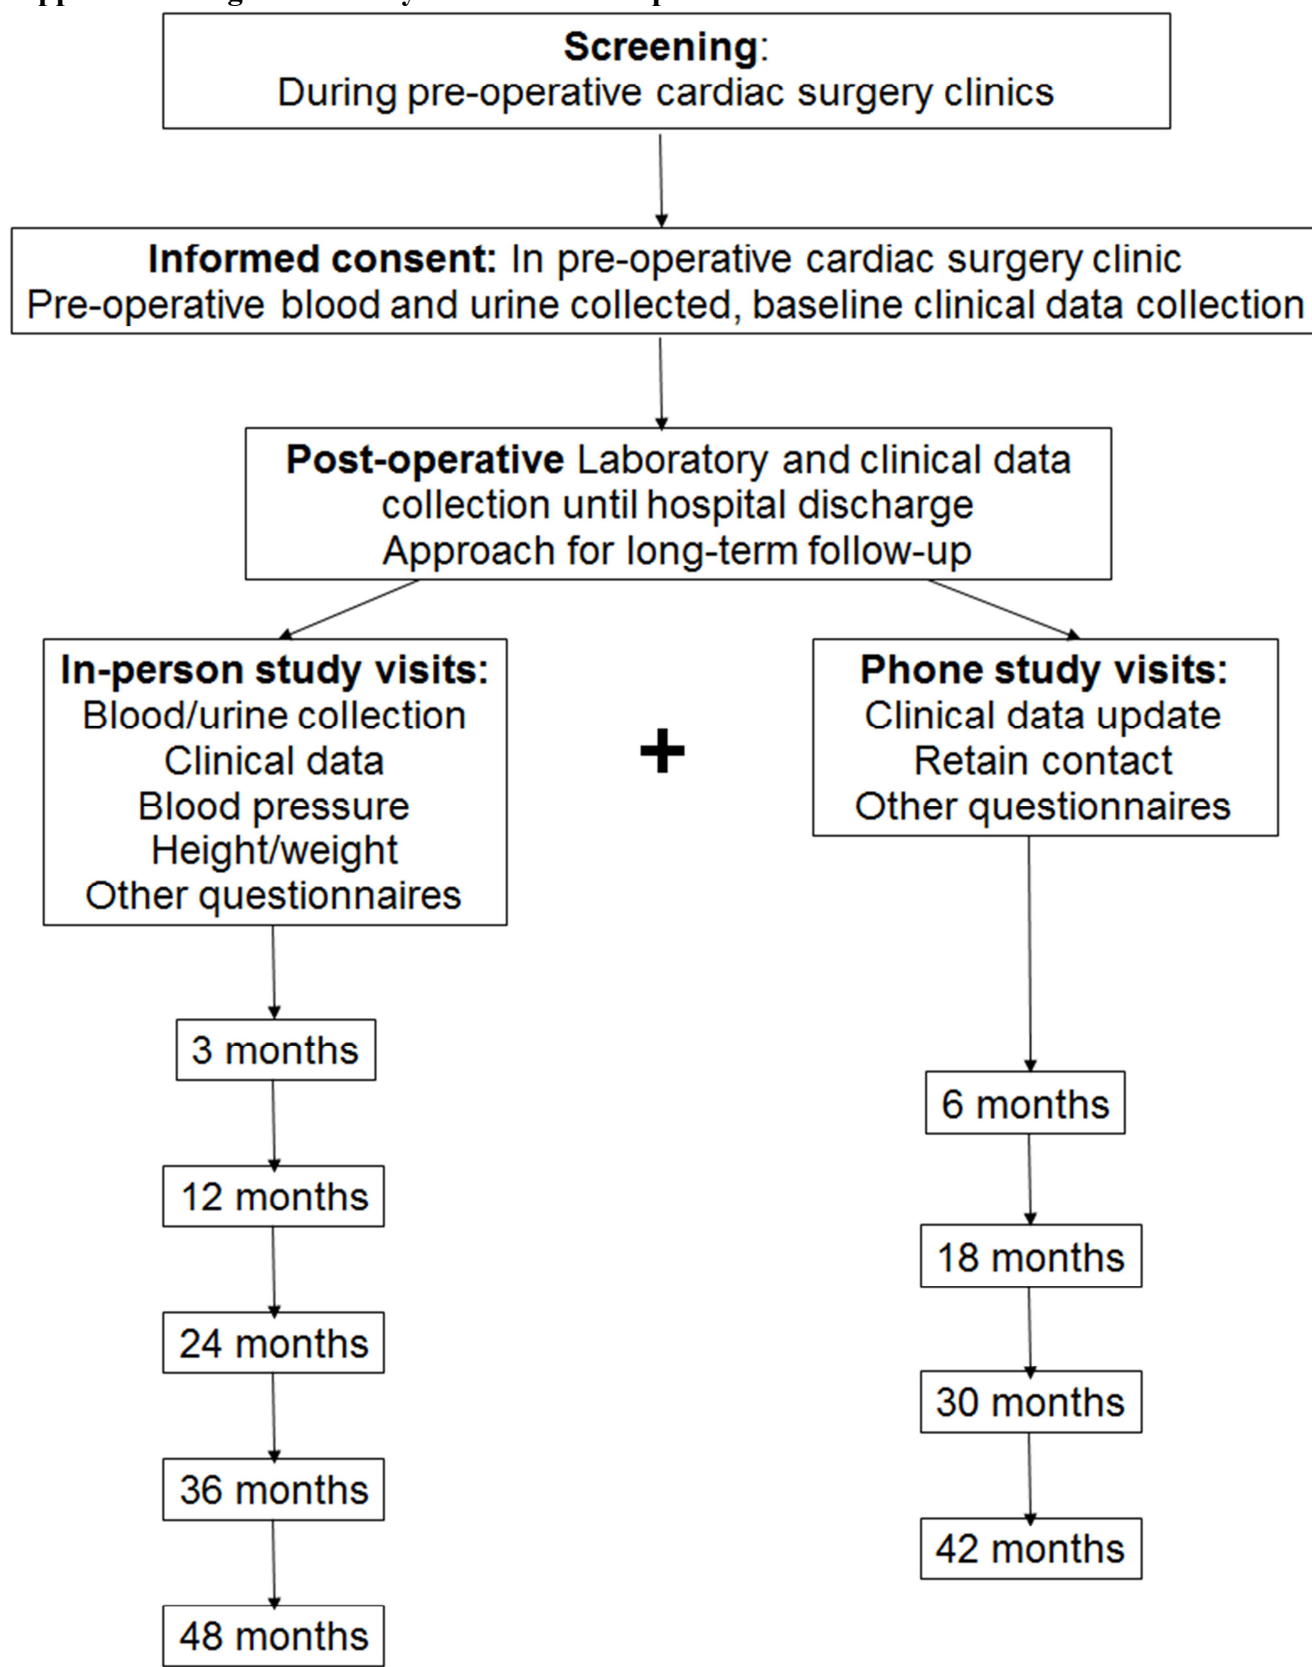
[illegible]

**Screening**:
During pre-operative cardiac surgery clinics

**Informed consent:** In pre-operative cardiac surgery clinic
Pre-operative blood and urine collected, baseline clinical data collection

**Post-operative** Laboratory and clinical data collection until hospital discharge
Approach for long-term follow-up

**In-person study visits:**
Blood/urine collection
Clinical data
Blood pressure
Height/weight
Other questionnaires

+

**Phone study visits:**
Clinical data update
Retain contact
Other questionnaires

3 months
12 months
24 months
36 months
48 months

6 months
18 months
30 months
42 months